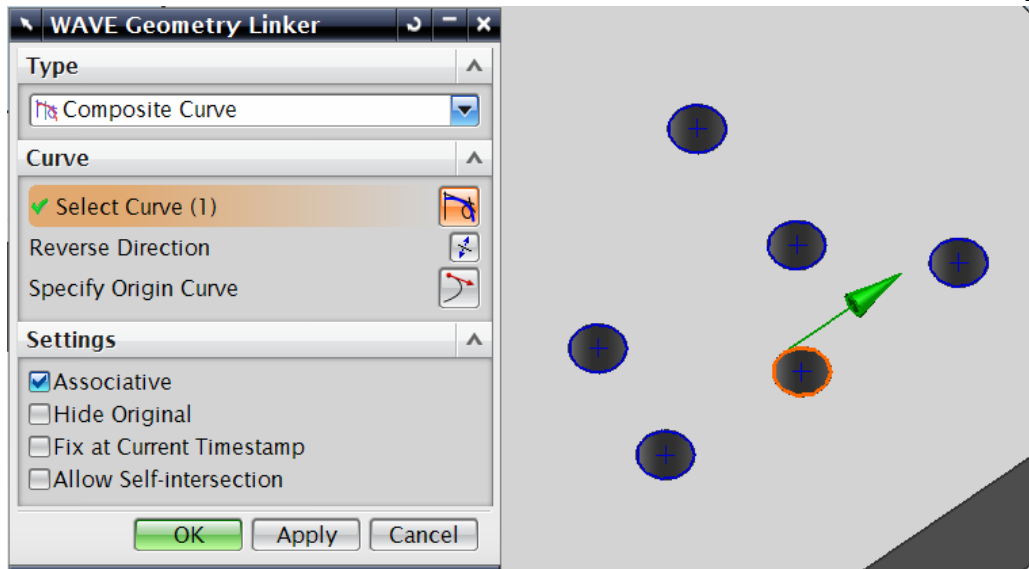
WAVE Geometry Linker

Type

Composite Curve

Curve

Select Curve (1)

Reverse Direction

Specify Origin Curve

Settings

Associative

Hide Original

Fix at Current Timestamp

Allow Self-intersection

OK Apply Cancel